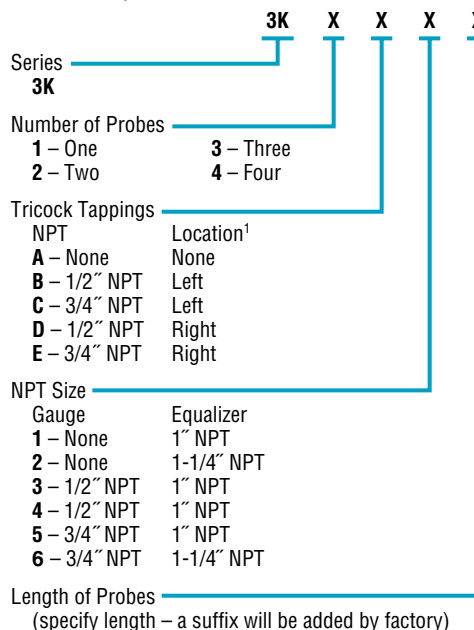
3K X X X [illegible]

Series
3K

Number of Probes
1 – One
2 – Two
3 – Three
4 – Four

Tricock Tappings

| NPT | Location$^1$ |
|---|---|
| A – None | None |
| B – 1/2″ NPT | Left |
| C – 3/4″ NPT | Left |
| D – 1/2″ NPT | Right |
| E – 3/4″ NPT | Right |

NPT Size

| Gauge | Equalizer |
|---|---|
| 1 – None | 1″ NPT |
| 2 – None | 1-1/4″ NPT |
| 3 – 1/2″ NPT | 1″ NPT |
| 4 – 1/2″ NPT | 1″ NPT |
| 5 – 3/4″ NPT | 1″ NPT |
| 6 – 3/4″ NPT | 1-1/4″ NPT |

Length of Probes
(specify length – a suffix will be added by factory)